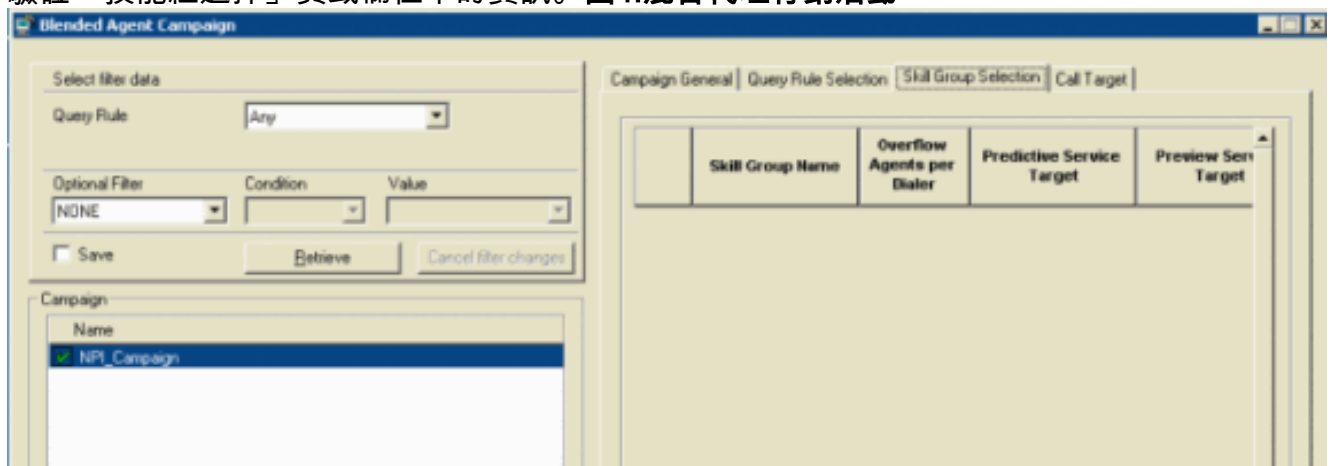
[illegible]

Blended Agent Campaign

Select filter data

Query Rule
Any

Optional Filter
NONE

Condition

Value

Save

Retrieve

Cancel filter changes

Campaign

Name

NPI_Campaign

Campaign General | Query Rule Selection | Skill Group Selection | Call Target

| | Skill Group Name | Overflow Agents per Dialer | Predictive Service Target | Preview Serv Target |
|---|---|---|---|---|